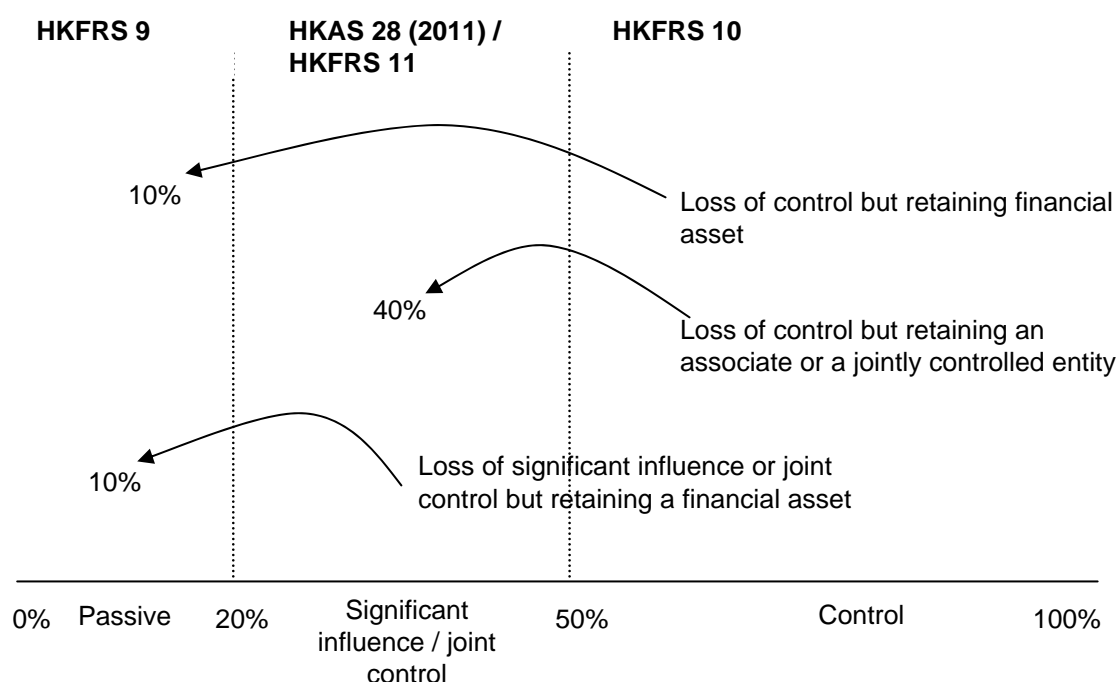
HKFRS 9

HKAS 28 (2011) / HKFRS 11

HKFRS 10

10%

Loss of control but retaining financial asset

40%

Loss of control but retaining an associate or a jointly controlled entity

10%

Loss of significant influence or joint control but retaining a financial asset

0% Passive 20% Significant influence / joint control 50% Control 100%